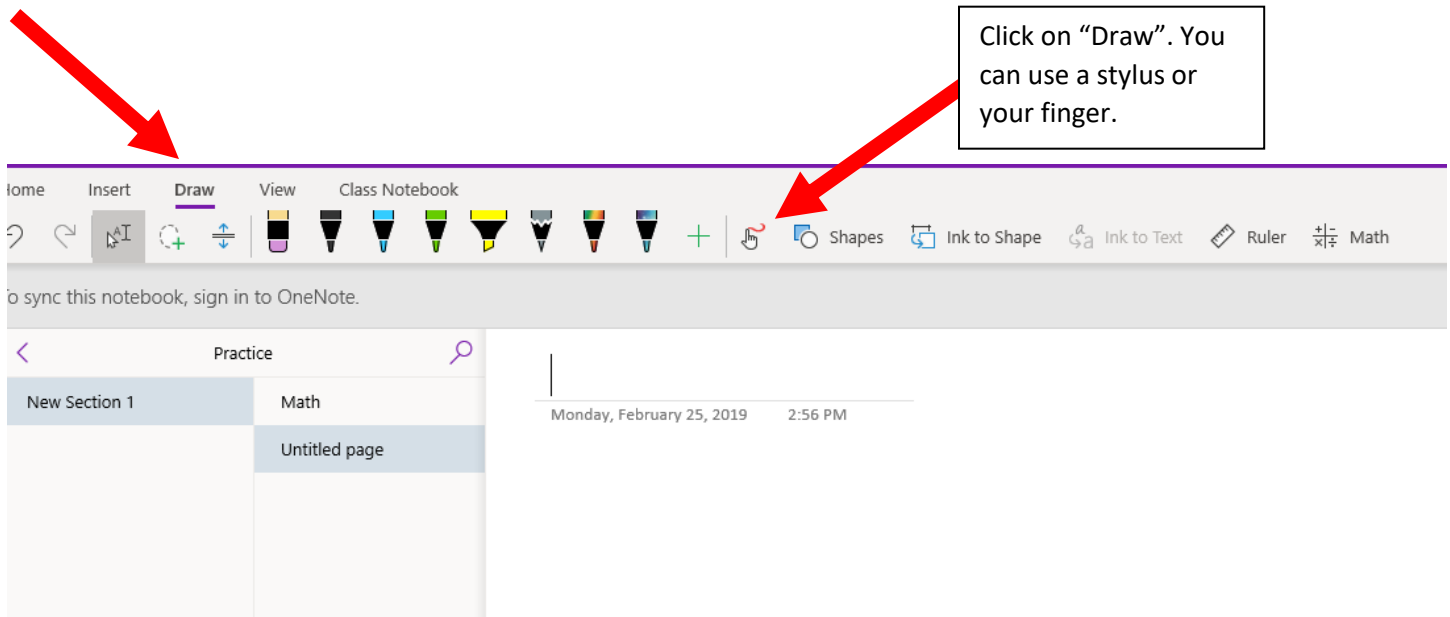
Click on “Draw”. You can use a stylus or your finger.

ome Insert Draw View Class Notebook

Shapes Ink to Shape Ink to Text Ruler Math

o sync this notebook, sign in to OneNote.

Practice

New Section 1

Math

Untitled page

Monday, February 25, 2019 2:56 PM